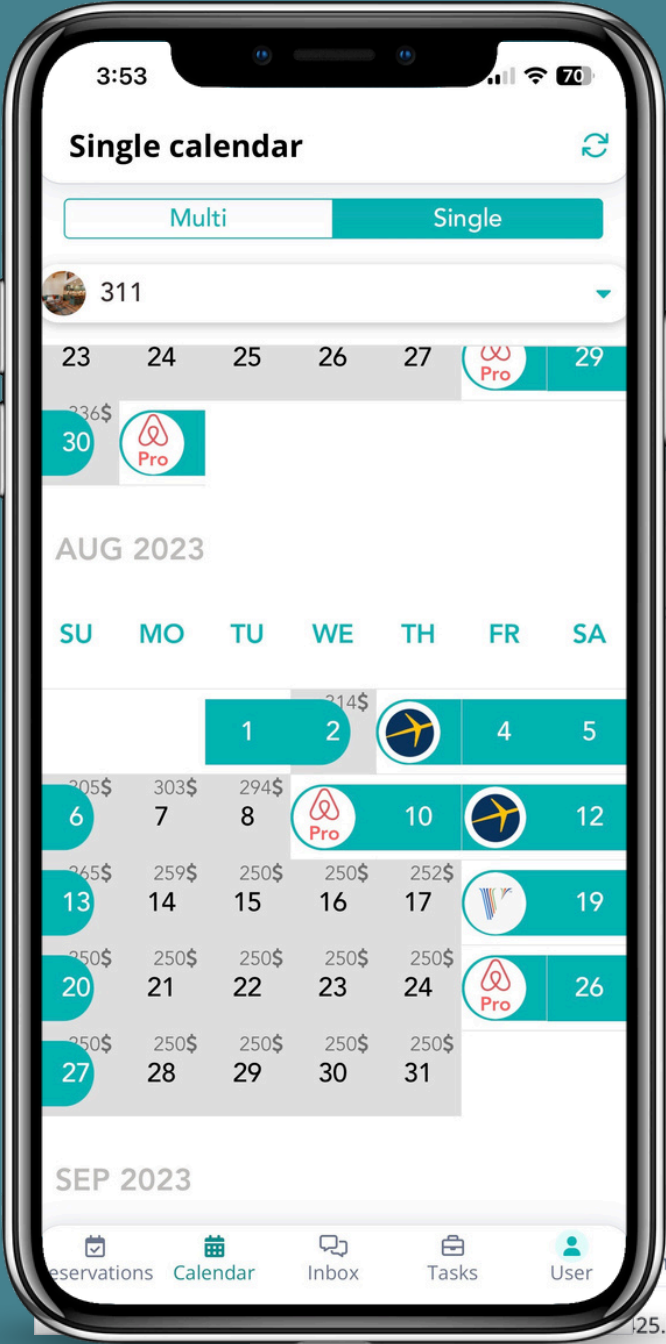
3:53

70

Single calendar

Multi Single

311

23 24 25 26 27 Pro 29

236$ 30 Pro

AUG 2023

| SU | MO | TU | WE | TH | FR | SA |
|---|---|---|---|---|---|---|
| | | 1 | 214$ 2 | | 4 | 5 |
| 305$ 6 | 303$ 7 | 294$ 8 | Pro | 10 | | 12 |
| 265$ 13 | 259$ 14 | 250$ 15 | 250$ 16 | 252$ 17 | | 19 |
| 250$ 20 | 250$ 21 | 250$ 22 | 250$ 23 | 250$ 24 | Pro | 26 |
| 250$ 27 | 250$ 28 | 250$ 29 | 250$ 30 | 250$ 31 | | |

SEP 2023

eservations Calendar Inbox Tasks User

25